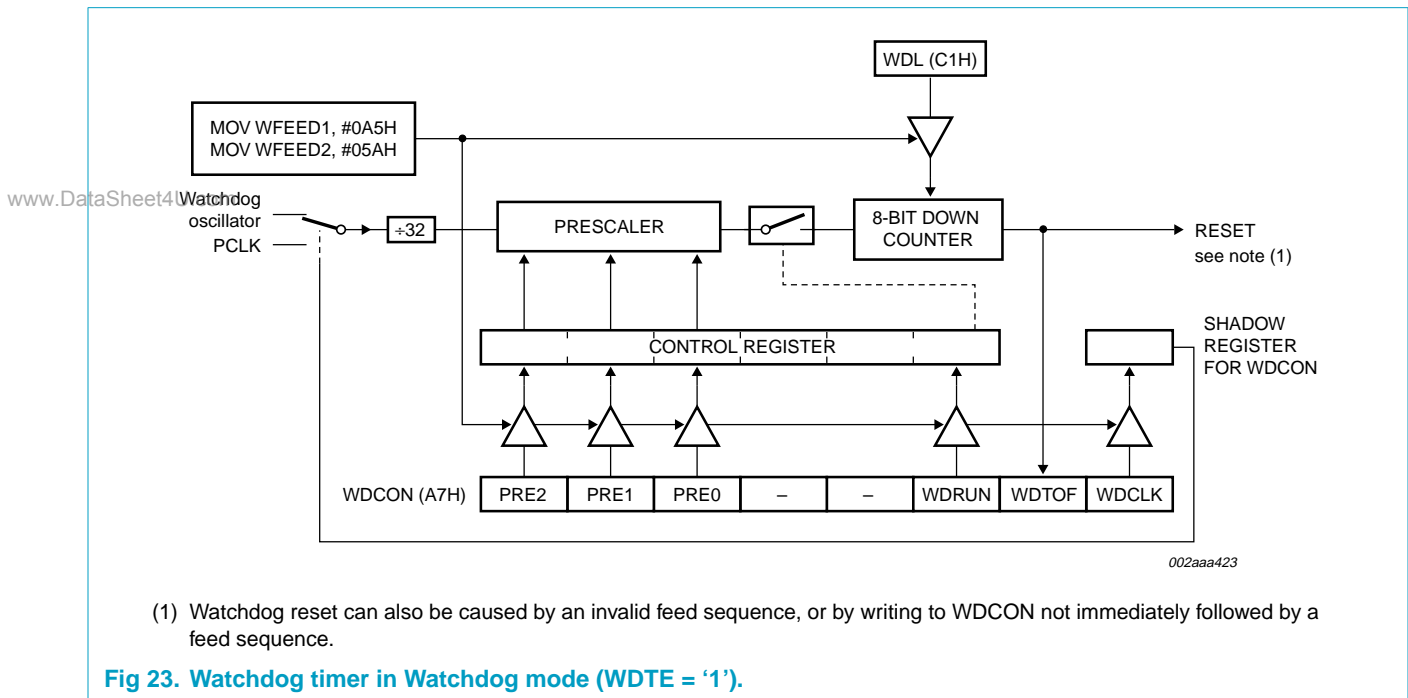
WDL (C1H)

MOV WFEED1, #0A5H
MOV WFEED2, #05AH

www.DataSheet4U.com

Watchdog oscillator

PCLK

÷32

PRESCALER

8-BIT DOWN COUNTER

RESET
see note (1)

CONTROL REGISTER

SHADOW REGISTER FOR WDCON

| WDCON (A7H) | PRE2 | PRE1 | PRE0 | – | – | WDRUN | WDTOF | WDCLK |
|---|---|---|---|---|---|---|---|---|

002aaa423

(1) Watchdog reset can also be caused by an invalid feed sequence, or by writing to WDCON not immediately followed by a feed sequence.

Fig 23. Watchdog timer in Watchdog mode (WDTE = ‘1’).